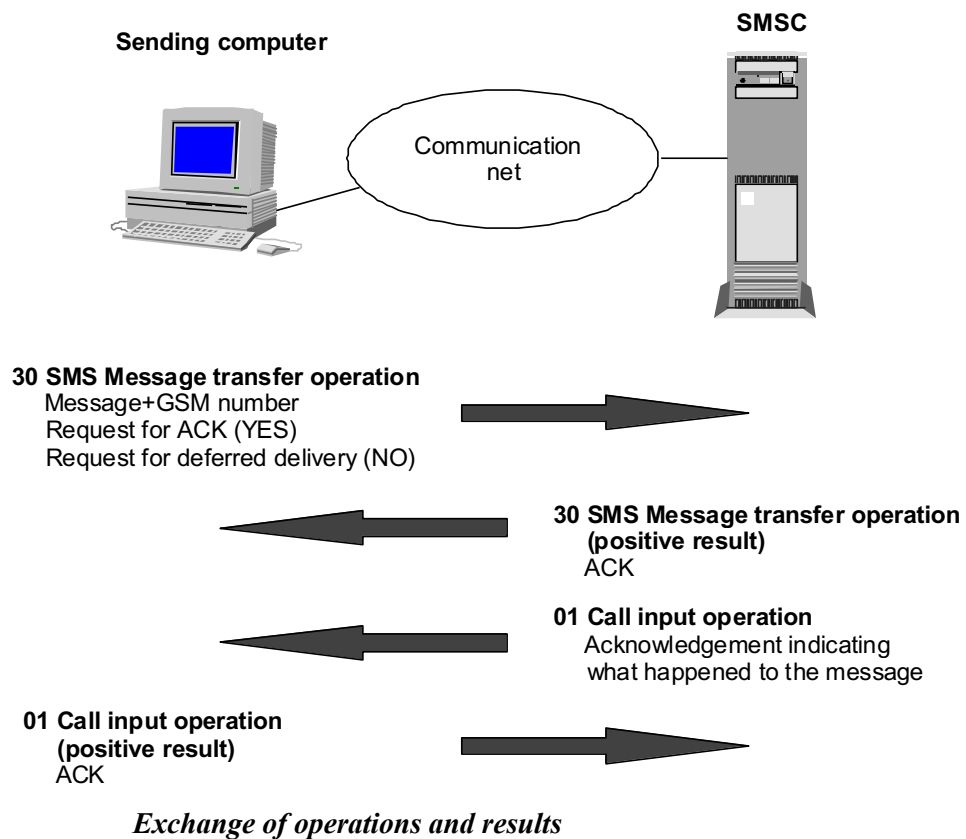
Sending computer

SMSC

Communication net

30 SMS Message transfer operation
Message+GSM number
Request for ACK (YES)
Request for deferred delivery (NO)

30 SMS Message transfer operation (positive result)
ACK

01 Call input operation
Acknowledgement indicating what happened to the message

01 Call input operation (positive result)
ACK

Exchange of operations and results